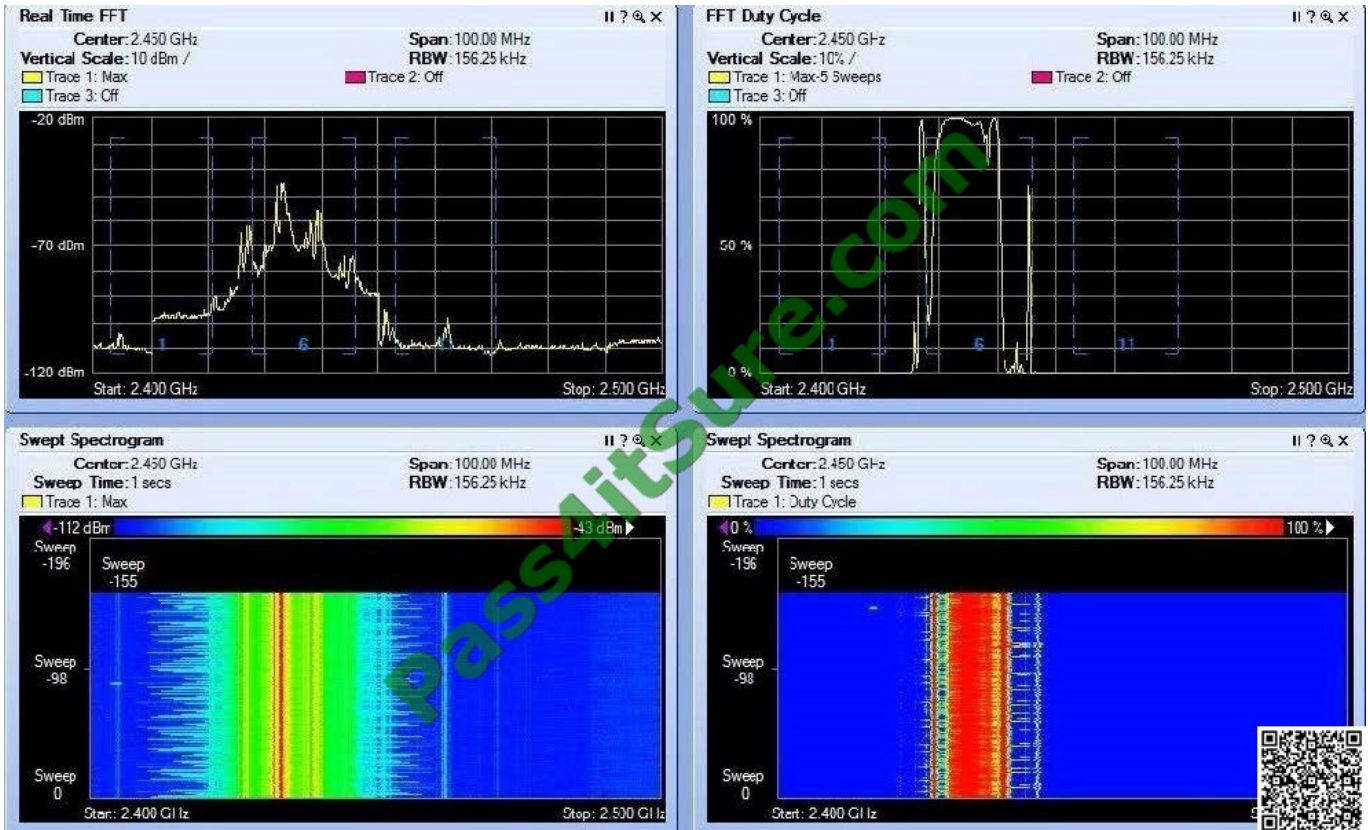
Real Time FFT
II ? ⊕ X
Center: 2.450 GHz
Span: 100.00 MHz
Vertical Scale: 10 dBm /
RBW: 156.25 kHz
Trace 1: Max
Trace 2: Off
Trace 3: Off
-20 dBm
-70 dBm
-120 dBm
1
6
Start: 2.400 GHz
Stop: 2.500 GHz

FFT Duty Cycle
II ? ⊕ X
Center: 2.450 GHz
Span: 100.00 MHz
Vertical Scale: 10% /
RBW: 156.25 kHz
Trace 1: Max-5 Sweeps
Trace 2: Off
Trace 3: Off
100 %
50 %
0 %
1
6
11
Start: 2.400 GHz
Stop: 2.500 GHz

Swept Spectrogram
II ? ⊕ X
Center: 2.450 GHz
Span: 100.00 MHz
Sweep Time: 1 secs
RBW: 156.25 kHz
Trace 1: Max
-112 dBm
-43 dBm
Sweep -196
Sweep -155
Sweep -98
Sweep 0
Start: 2.400 GHz
Stop: 2.500 GHz

Swept Spectrogram
II ? ⊕ X
Center: 2.450 GHz
Span: 100.00 MHz
Sweep Time: 1 secs
RBW: 156.25 kHz
Trace 1: Duty Cycle
0 %
100 %
Sweep -196
Sweep -155
Sweep -98
Sweep 0
Start: 2.400 GHz

Pass4itSure.com